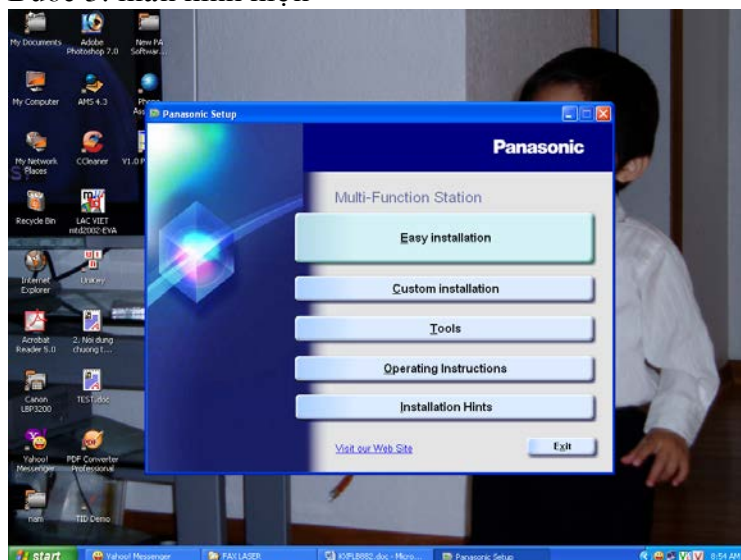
Bước 3: nhấn nhấn nhận

My Documents
Adobe Photoshop 7.0
New PA Softwar...
My Computer
AMS 4.3
Phon As
My Network Places
CCleaner
V1.0 P
Recycle Bin
LAC VIET mtd2002-EVA
Internet Explorer
Unikey
Acrobat Reader 5.0
2. Noi dung chuong t...
Canon LBP3200
TEST.doc
Yahoo! Messenger
PDF Converter Professional
nam
TID Demo

Panasonic Setup
Panasonic
Multi-Function Station
Easy installation
Custom installation
Tools
Operating Instructions
Installation Hints
Visit our Web Site
Exit

start
Yahoo! Messenger
FAX LASER
KXFL8882.doc - Micro...
Panasonic Setup
8:54 AM